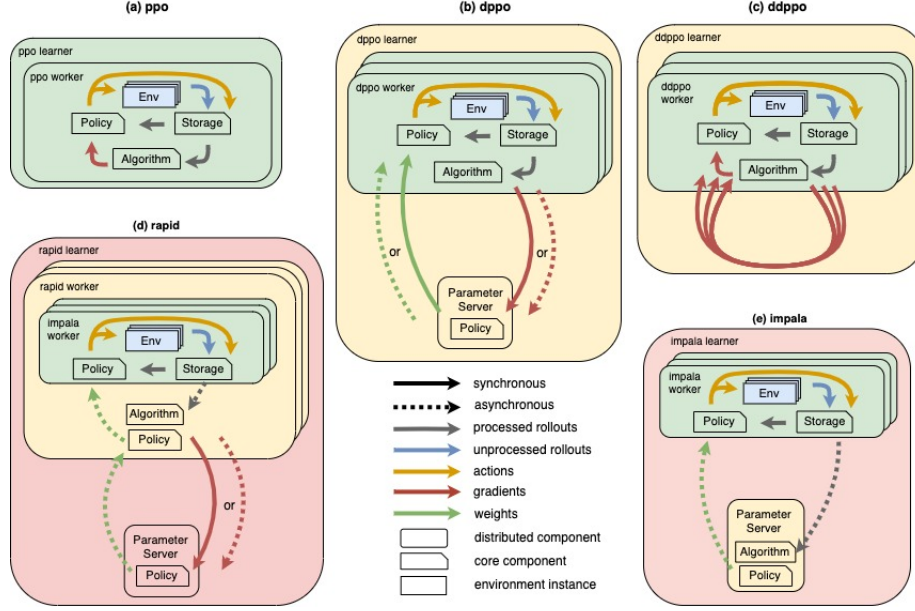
(a) ppo

ppo learner

ppo worker

Env

Policy

Storage

Algorithm

(b) dppo

dppo learner

dppo worker

Env

Policy

Storage

Algorithm

or

or

Parameter Server

Policy

(c) ddppo

ddppo learner

ddppo worker

Env

Policy

Storage

Algorithm

(d) rapid

rapid learner

rapid worker

impala worker

Env

Policy

Storage

Algorithm

Policy

or

Parameter Server

Policy

synchronous

asynchronous

processed rollouts

unprocessed rollouts

actions

gradients

weights

distributed component

core component

environment instance

(e) impala

impala learner

impala worker

Env

Policy

Storage

Parameter Server

Algorithm

Policy